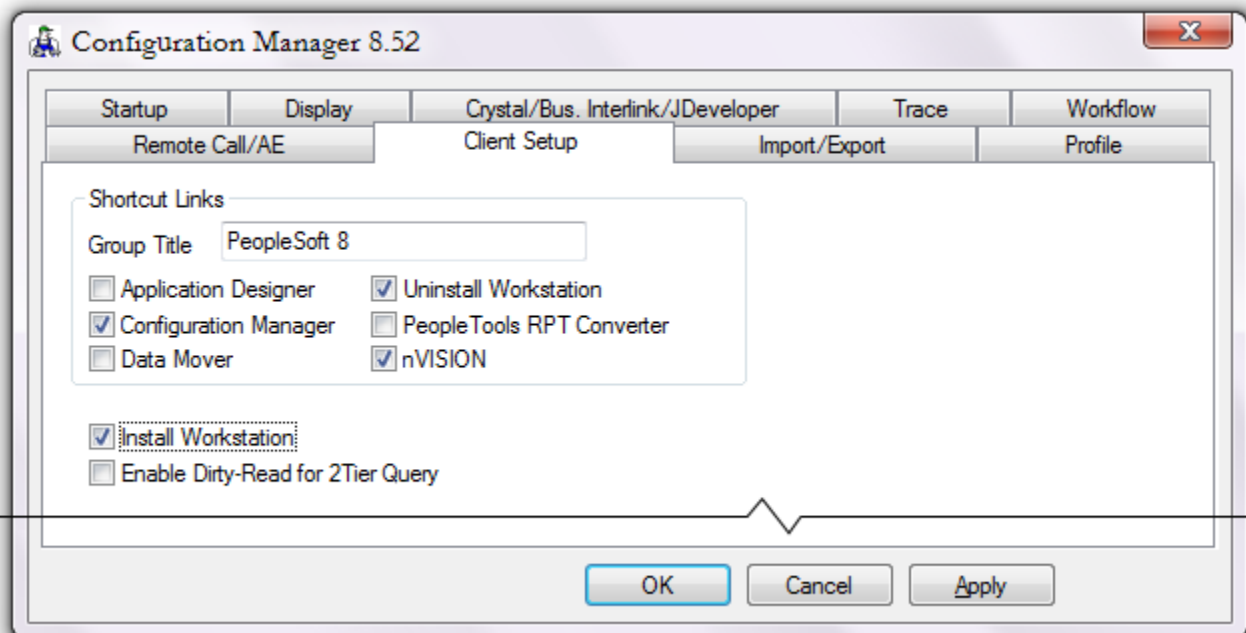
Configuration Manager 8.52

Startup
Display
Crystal/Bus. Interlink/JDeveloper
Trace
Workflow
Remote Call/AE
Client Setup
Import/Export
Profile

Shortcut Links
Group Title PeopleSoft 8
Application Designer
Uninstall Workstation
Configuration Manager
PeopleTools RPT Converter
Data Mover
nVISION

Install Workstation
Enable Dirty-Read for 2Tier Query

OK
Cancel
Apply